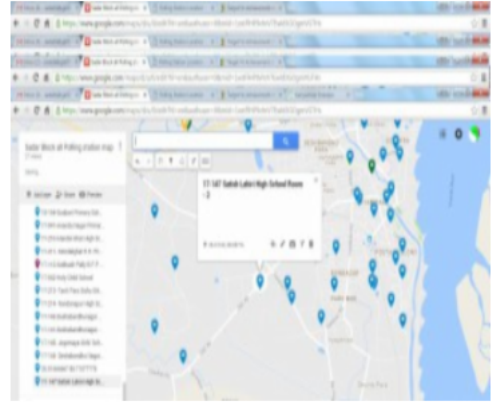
https://www.google.com/maps/d/u/0/edit

https://www.google.com/maps/d/u/0/edit

https://www.google.com/maps/d/u/0/edit

kolar Block all Polling station map

11-147 Saltlak Lake High School Room - 2

11-147 Saltlak Lake High Sc...